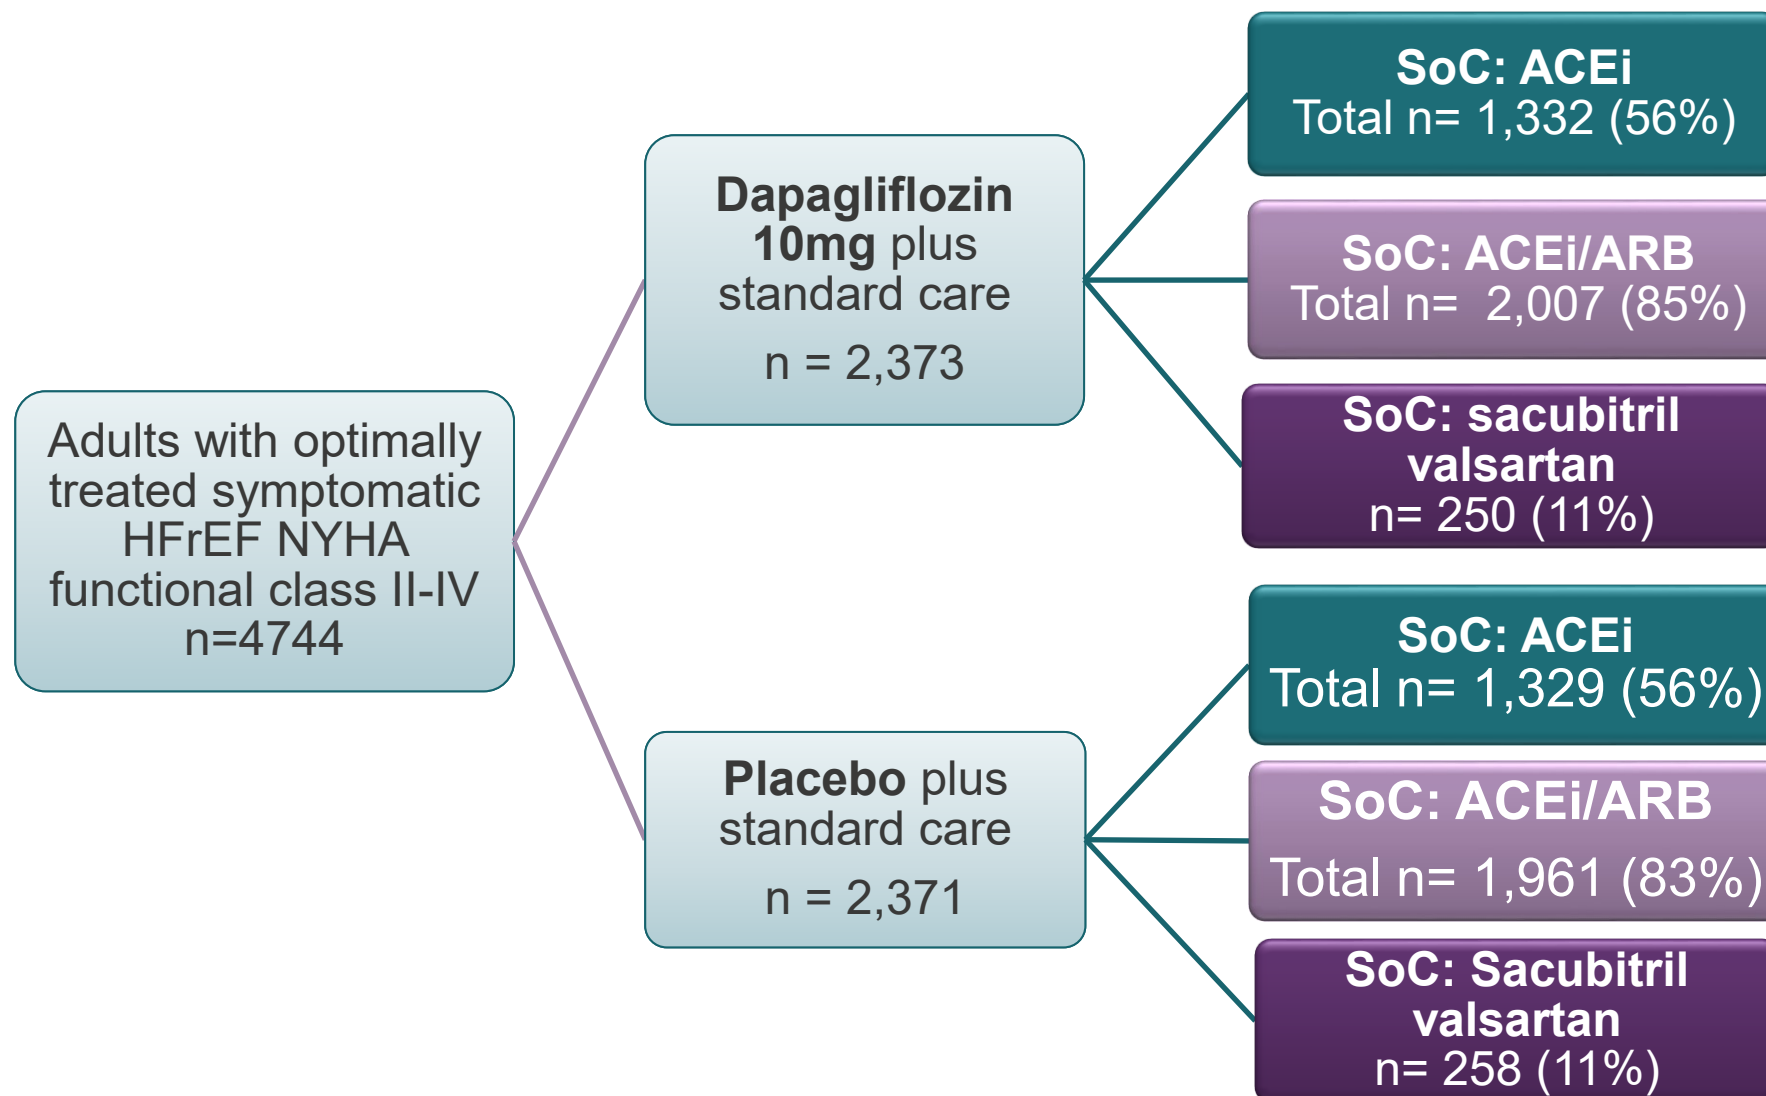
Adults with optimally treated symptomatic HFrEF NYHA functional class II-IV n=4744

Dapagliflozin 10mg plus standard care
n = 2,373

SoC: ACEi
Total n= 1,332 (56%)

SoC: ACEi/ARB
Total n= 2,007 (85%)

SoC: sacubitril valsartan
n= 250 (11%)

Placebo plus standard care
n = 2,371

SoC: ACEi
Total n= 1,329 (56%)

SoC: ACEi/ARB
Total n= 1,961 (83%)

SoC: Sacubitril valsartan
n= 258 (11%)